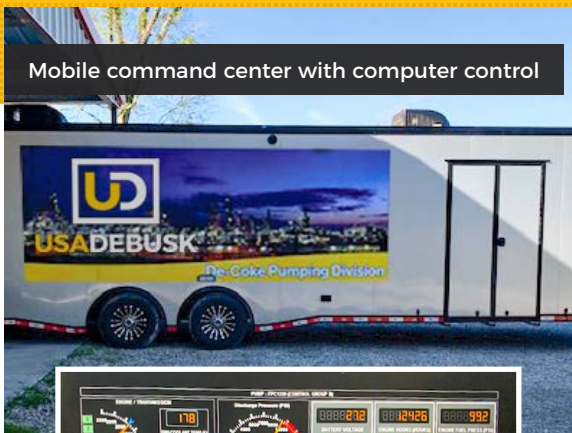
Mobile command center with computer control

UD

USADEBUSK

De-Coke Pumping Division

PUMP - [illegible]

ENGINE / TRANSMISSION

178

Discharge Pressure (PSI)

8888272

BATTERY VOLTAGE

8812426

ENGINE HOURS

8888992

ENGINE FUEL PRESS